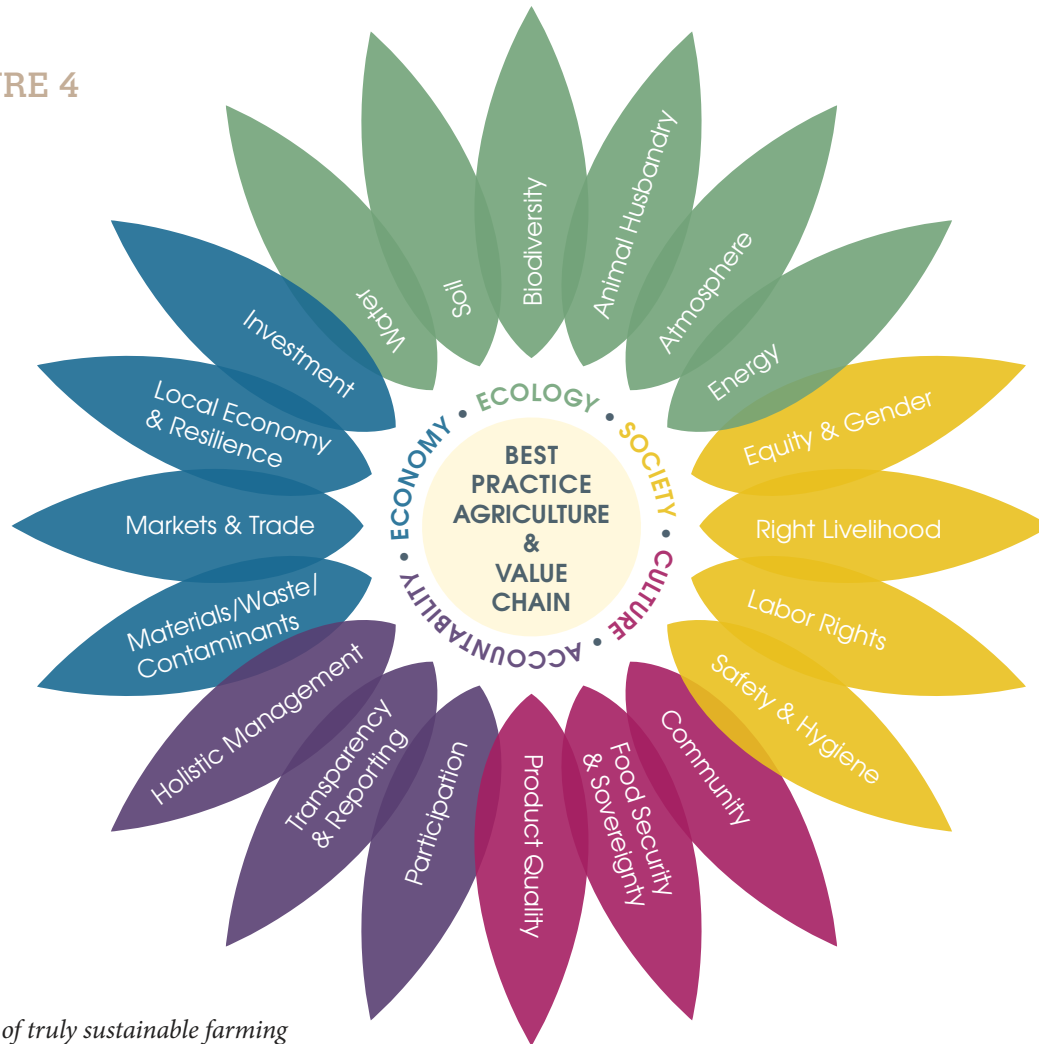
RE 4

Water
Soil
Biodiversity
Animal Husbandry
Atmosphere
Energy
Equity & Gender
Right Livelihood
Labor Rights
Safety & Hygiene
Community
Food Security & Sovereignty
Product Quality
Participation
Transparency & Reporting
Holistic Management
Materials/Waste/ Contaminants
Markets & Trade
Local Economy & Resilience
Investment

ECOLOGY • SOCIETY • CULTURE • ACCOUNTABILITY • ECONOMY •

BEST PRACTICE AGRICULTURE & VALUE CHAIN

of truly sustainable farming